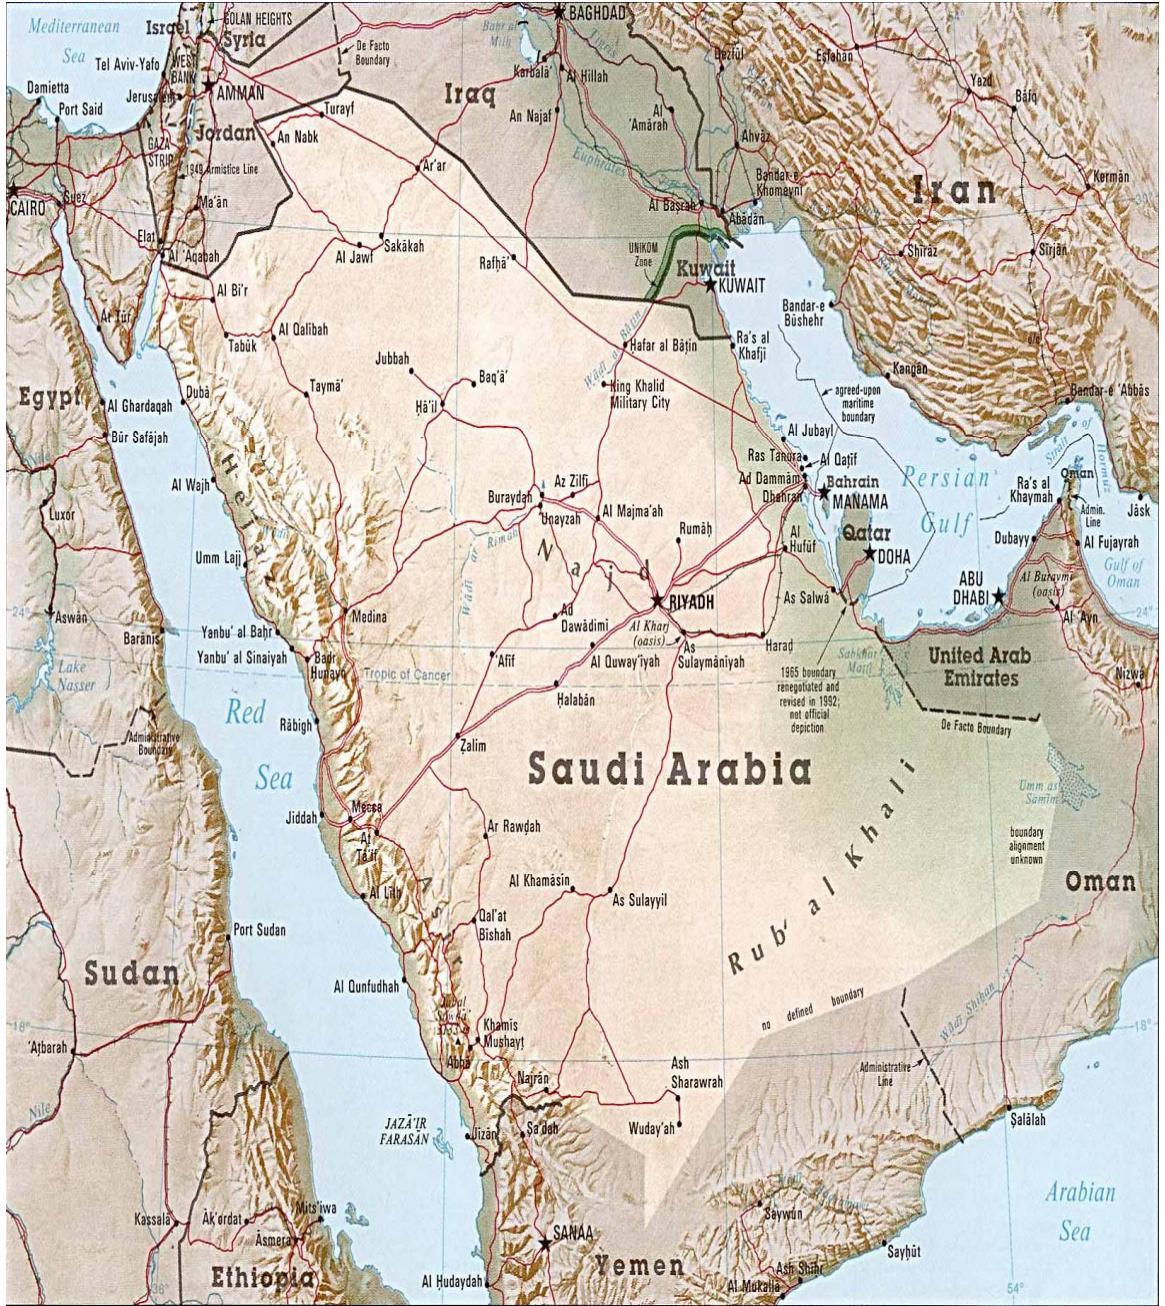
Mediterranean Sea
Israel
GOLAN HEIGHTS
Syria
BAGHDAD
De Facto Boundary
Tel Aviv-Yafo
WEST BANK
Jerusalem
AMMAN
Damietta
Port Said
GAZA STRIP
Jordan
1949 Armistice Line
Turayf
An Nabk
Iraq
Karbala'
Al Hillah
An Najaf
Al 'Amarah
Dezful
Esfahan
Yazd
Bafq
Euphrates
Tigris
Ahvaz
Bandar-e Khomeyni
Iran
Kerman
CAIRO
Suez
Ma'an
Elat
Al 'Aqabah
Ar'ar
Al Basrah
Abadan
Shiraz
Sirjan
Sakakah
Al Jawf
Rafha'
UNIKOM Zone
Kuwait
KUWAIT
Bandar-e Bushehr
Al Bi'r
At Tur
Tabuk
Al Qalibah
Hafar al Batin
Ra's al Khafji
Kangan
Egypt
Duba
Jubbah
Tayma'
Baq'a'
Ha'il
King Khalid Military City
agreed-upon maritime boundary
Bandar-e 'Abbas
Al Ghardaqah
Bur Safajah
Al Jubayl
Ras Tanura
Al Qatif
Strait of Hormuz
Nile
Al Wajh
Hejaz
Az Zilfi
Buraydah
Unayzah
Al Majma'ah
Ad Dammam
Dhahran
Bahrain
MANAMA
Persian Gulf
Ra's al Khaymah
Oman
Jask
Luxor
Rumah
Admin. Line
Dubayy
Umm Lajj
Najd
Al Hufuf
Qatar
DOHA
Al Fujayrah
Gulf of Oman
Aswan
Wadi ar Rimah
RIYADH
ABU DHABI
Al Buraymi (oasis)
Baranis
Yanbu' al Bahr
Medina
Ad Dawadimi
Al Kharj (oasis)
As Salwa
Al 'Ayn
Yanbu' al Sinaiyah
Badr Hunayn
Tropic of Cancer
'Afif
Al Quway'iyah
As Sulaymaniyah
Harad
Sabkhat Matti
United Arab Emirates
Lake Nasser
Halaban
1965 boundary renegotiated and revised in 1992; not official depiction
Nizwa
Red Sea
Rabigh
Administrative Boundary
De Facto Boundary
Zalim
Saudi Arabia
Umm as Samim
Jiddah
Mecca
At Ta'if
Ar Rawdah
boundary alignment unknown
Al Lith
Al Khamasin
As Sulayyil
Rub' al Khali
Oman
Port Sudan
Qal'at Bishah
Sudan
Al Qunfudhah
no defined boundary
Wadi Shihan
Khamis Mushayt
Abha
'Atbarah
Najran
Ash Sharawrah
Administrative Line
JAZA'IR FARASAN
Jizan
Sa'dah
Wuday'ah
Salalah
Arabian Sea
Kassala
Ak'ordat
Mits'iwa
Asmera
SANAA
Sayhut
Ethiopia
Al Hudaydah
Yemen
Al Mukalla
Ash Shihr
Saywun